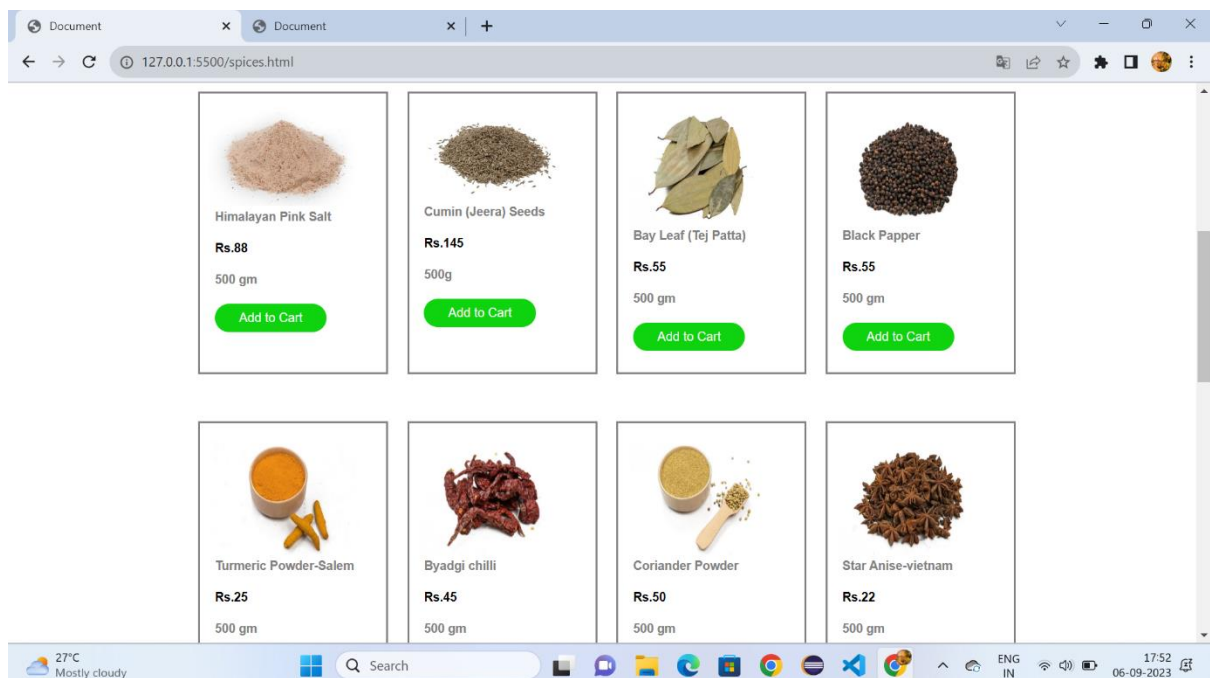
Document
Document
127.0.0.1:5500/spices.html

Himalayan Pink Salt
Rs.88
500 gm
Add to Cart

Cumin (Jeera) Seeds
Rs.145
500g
Add to Cart

Bay Leaf (Tej Patta)
Rs.55
500 gm
Add to Cart

Black Papper
Rs.55
500 gm
Add to Cart

Turmeric Powder-Salem
Rs.25
500 gm

Byadgi chilli
Rs.45
500 gm

Coriander Powder
Rs.50
500 gm

Star Anise-vietnam
Rs.22
500 gm

27°C
Mostly cloudy
Search
ENG IN
17:52
06-09-2023